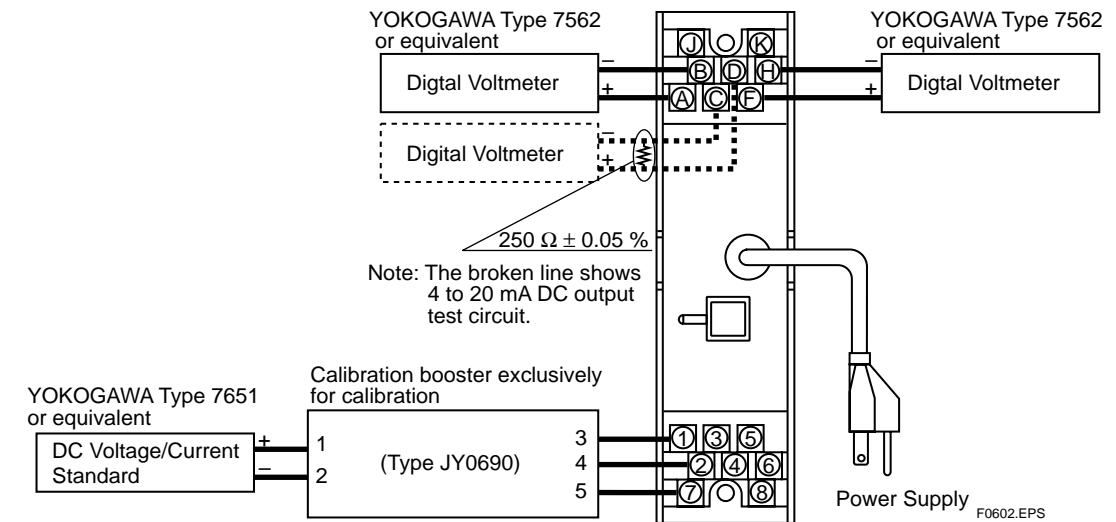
YOKOGAWA Type 7562 or equivalent

YOKOGAWA Type 7562 or equivalent

J K

B D H

A C F

–

+

Digtal Voltmeter

–

+

Digtal Voltmeter

–

+

Digital Voltmeter

250 Ω ± 0.05 %

Note: The broken line shows 4 to 20 mA DC output test circuit.

YOKOGAWA Type 7651 or equivalent

Calibration booster exclusively for calibration

DC Voltage/Current Standard

+

–

1

2

(Type JY0690)

3

4

5

1 3 5

2 4 6

7 8

Power Supply

F0602.EPS